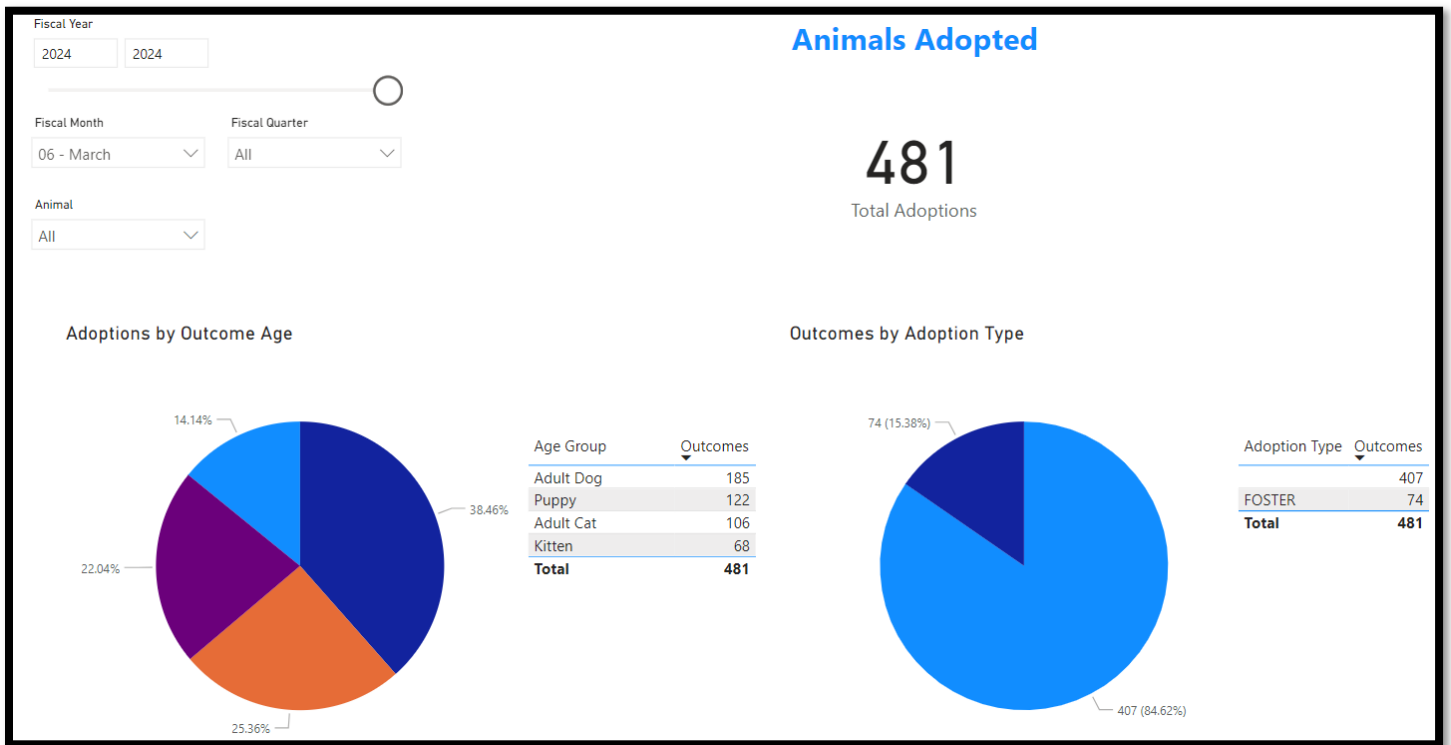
Fiscal Year

2024 2024

Fiscal Month

06 - March

Fiscal Quarter

All

Animal

All

Animals Adopted

481

Total Adoptions

Adoptions by Outcome Age

14.14%

38.46%

22.04%

25.36%

| Age Group | Outcomes |
|---|---|
| Adult Dog | 185 |
| Puppy | 122 |
| Adult Cat | 106 |
| Kitten | 68 |
| **Total** | **481** |

Outcomes by Adoption Type

74 (15.38%)

407 (84.62%)

| Adoption Type | Outcomes |
|---|---|
| | 407 |
| FOSTER | 74 |
| **Total** | **481** |